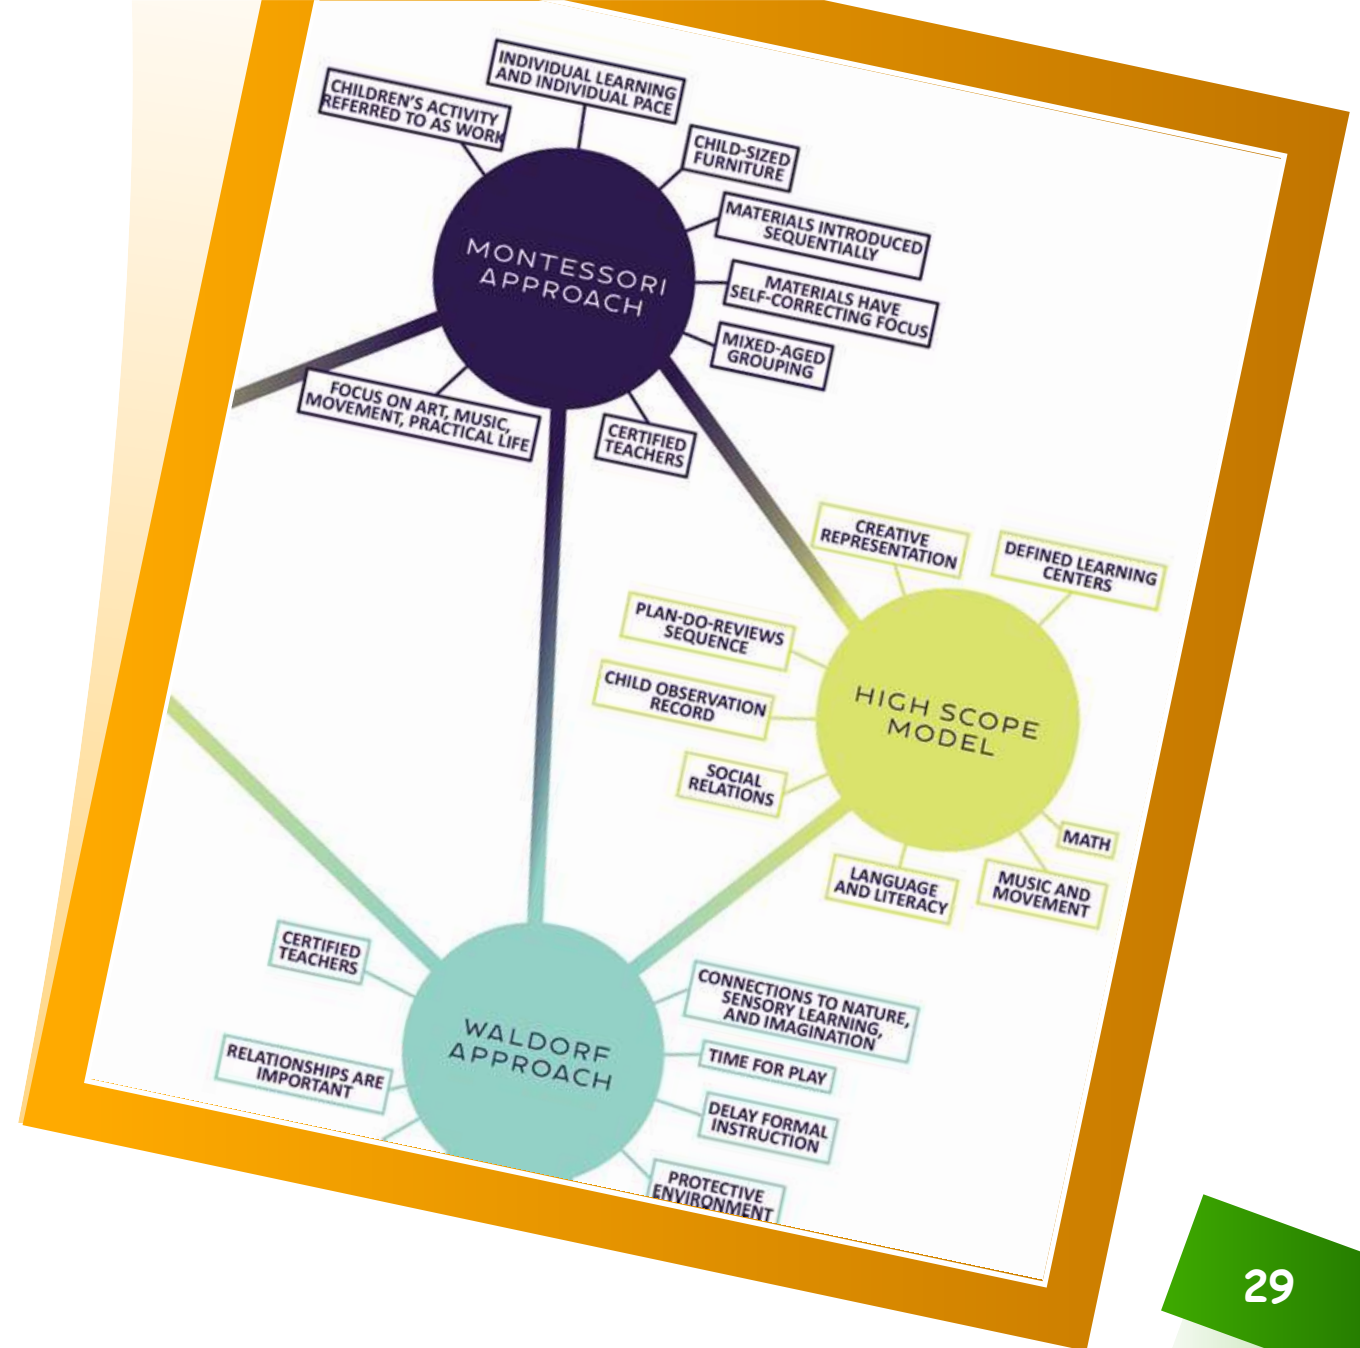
MONTESSORI APPROACH

CHILDREN'S ACTIVITY REFERRED TO AS WORK

INDIVIDUAL LEARNING AND INDIVIDUAL PACE

CHILD-SIZED FURNITURE

MATERIALS INTRODUCED SEQUENTIALLY

MATERIALS HAVE SELF-CORRECTING FOCUS

MIXED-AGED GROUPING

CERTIFIED TEACHERS

FOCUS ON ART, MUSIC, MOVEMENT, PRACTICAL LIFE

HIGH SCOPE MODEL

CREATIVE REPRESENTATION

DEFINED LEARNING CENTERS

PLAN-DO-REVIEWS SEQUENCE

CHILD OBSERVATION RECORD

SOCIAL RELATIONS

MATH

LANGUAGE AND LITERACY

MUSIC AND MOVEMENT

WALDORF APPROACH

CERTIFIED TEACHERS

RELATIONSHIPS ARE IMPORTANT

CONNECTIONS TO NATURE, SENSORY LEARNING, AND IMAGINATION

TIME FOR PLAY

DELAY FORMAL INSTRUCTION

PROTECTIVE ENVIRONMENT

29